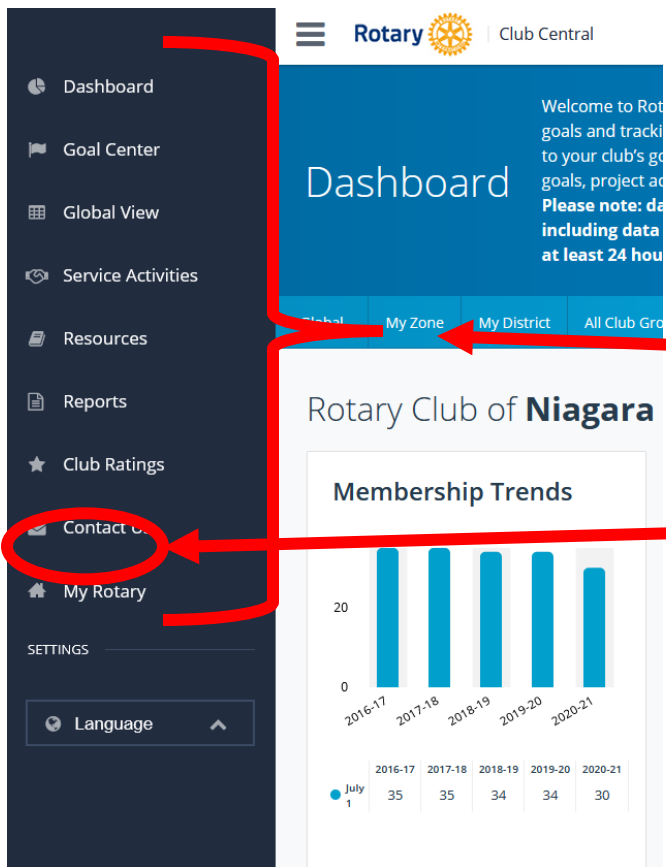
Dashboard

Goal Center

Global View

Service Activities

Resources

Reports

Club Ratings

Contact Us

My Rotary

SETTINGS

Language

Rotary | Club Central

Dashboard

Welcome to Rot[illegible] goals and tracki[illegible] to your club's go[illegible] goals, project ac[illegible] **Please note: da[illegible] including data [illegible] at least 24 hou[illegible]**

Global | My Zone | My District | All Club Gro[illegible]

Rotary Club of **Niagara**

Membership Trends

20

0

2016-17 2017-18 2018-19 2019-20 2020-21

| | 2016-17 | 2017-18 | 2018-19 | 2019-20 | 2020-21 |
|---|---|---|---|---|---|
| July 1 | 35 | 35 | 34 | 34 | 30 |